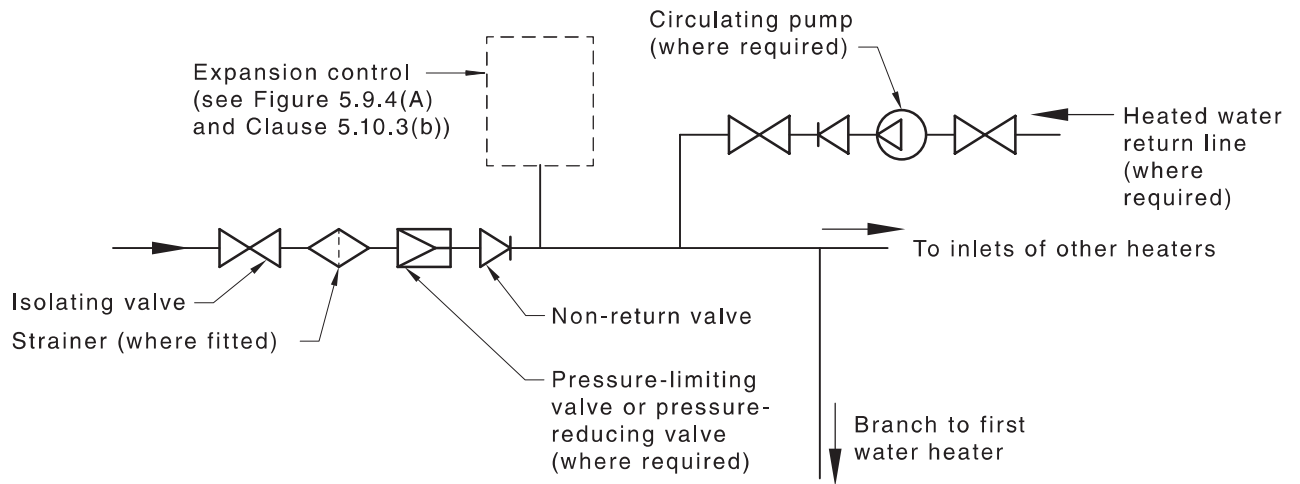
Circulating pump (where required)

Expansion control (see Figure 5.9.4(A) and Clause 5.10.3(b))

Heated water return line (where required)

To inlets of other heaters

Isolating valve

Strainer (where fitted)

Non-return valve

Pressure-limiting valve or pressure-reducing valve (where required)

Branch to first water heater